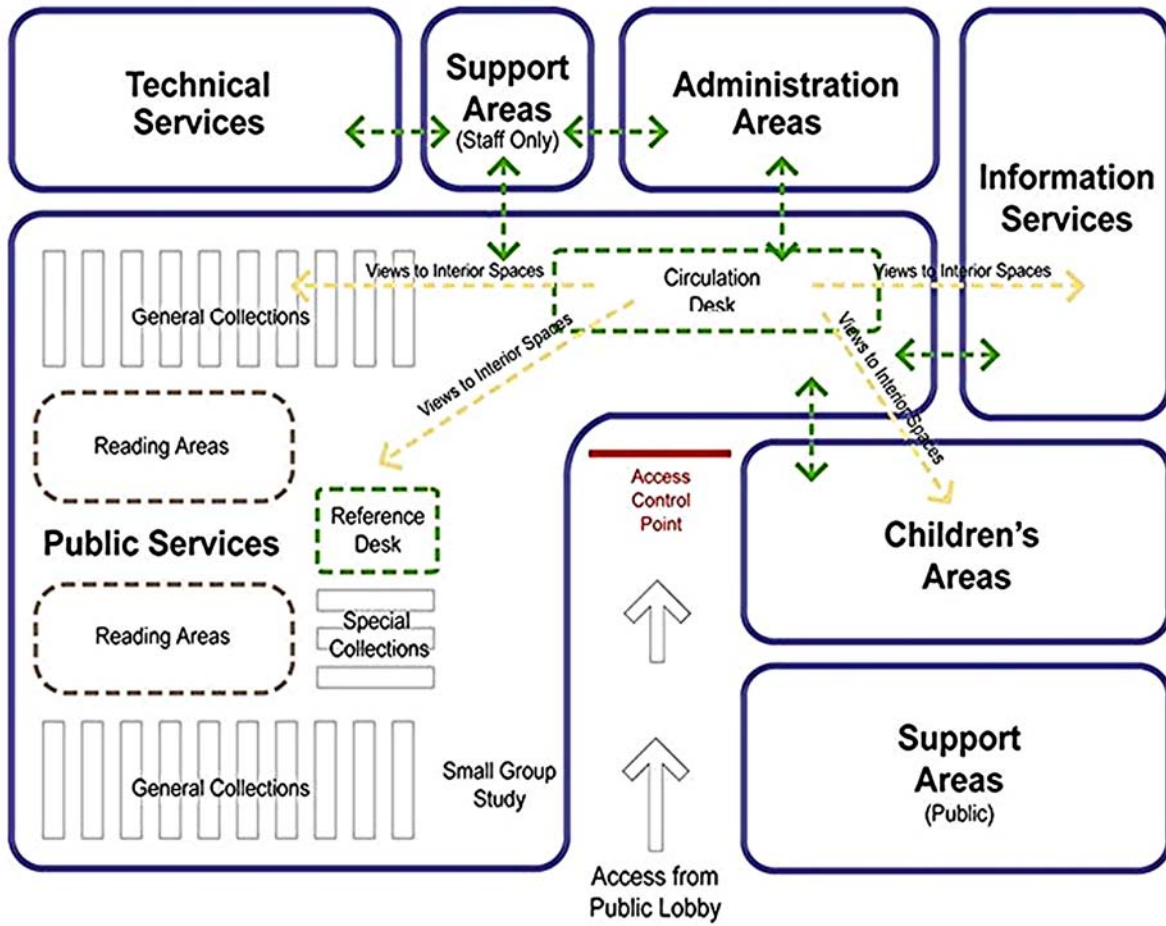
Technical Services

Support Areas
(Staff Only)

Administration Areas

Information Services

Views to Interior Spaces

Circulation Desk

Views to Interior Spaces

General Collections

Views to Interior Spaces

Views to Interior Spaces

Reading Areas

Access Control Point

Children's Areas

Public Services

Reference Desk

Reading Areas

Special Collections

General Collections

Small Group Study

Support Areas
(Public)

Access from Public Lobby